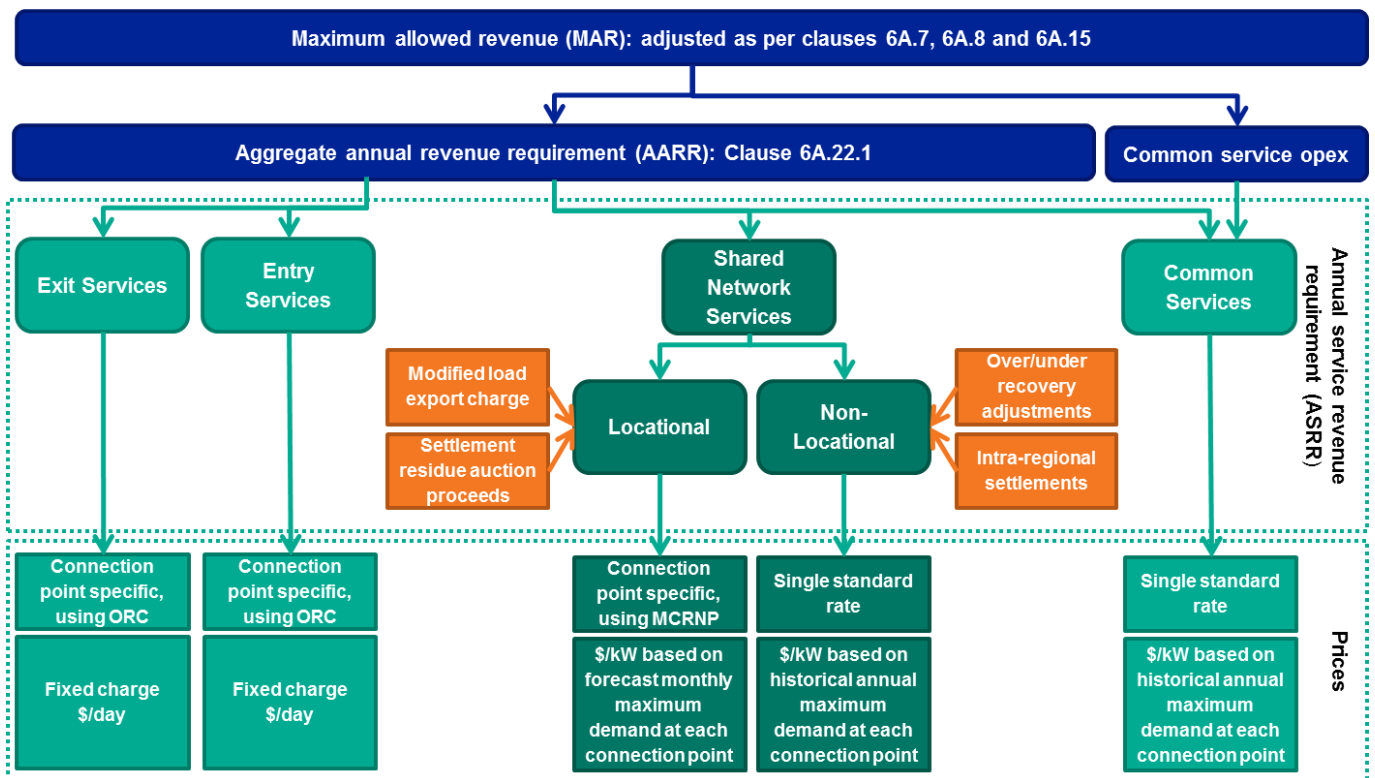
Maximum allowed revenue (MAR): adjusted as per clauses 6A.7, 6A.8 and 6A.15

Aggregate annual revenue requirement (AARR): Clause 6A.22.1

Common service opex

Exit Services

Entry Services

Shared Network Services

Common Services

Modified load export charge

Settlement residue auction proceeds

Locational

Non-Locational

Over/under recovery adjustments

Intra-regional settlements

Annual service revenue requirement (ASRR)

Connection point specific, using ORC

Connection point specific, using ORC

Connection point specific, using MCRNP

Single standard rate

Single standard rate

Fixed charge $/day

Fixed charge $/day

$/kW based on forecast monthly maximum demand at each connection point

$/kW based on historical annual maximum demand at each connection point

$/kW based on historical annual maximum demand at each connection point

Prices